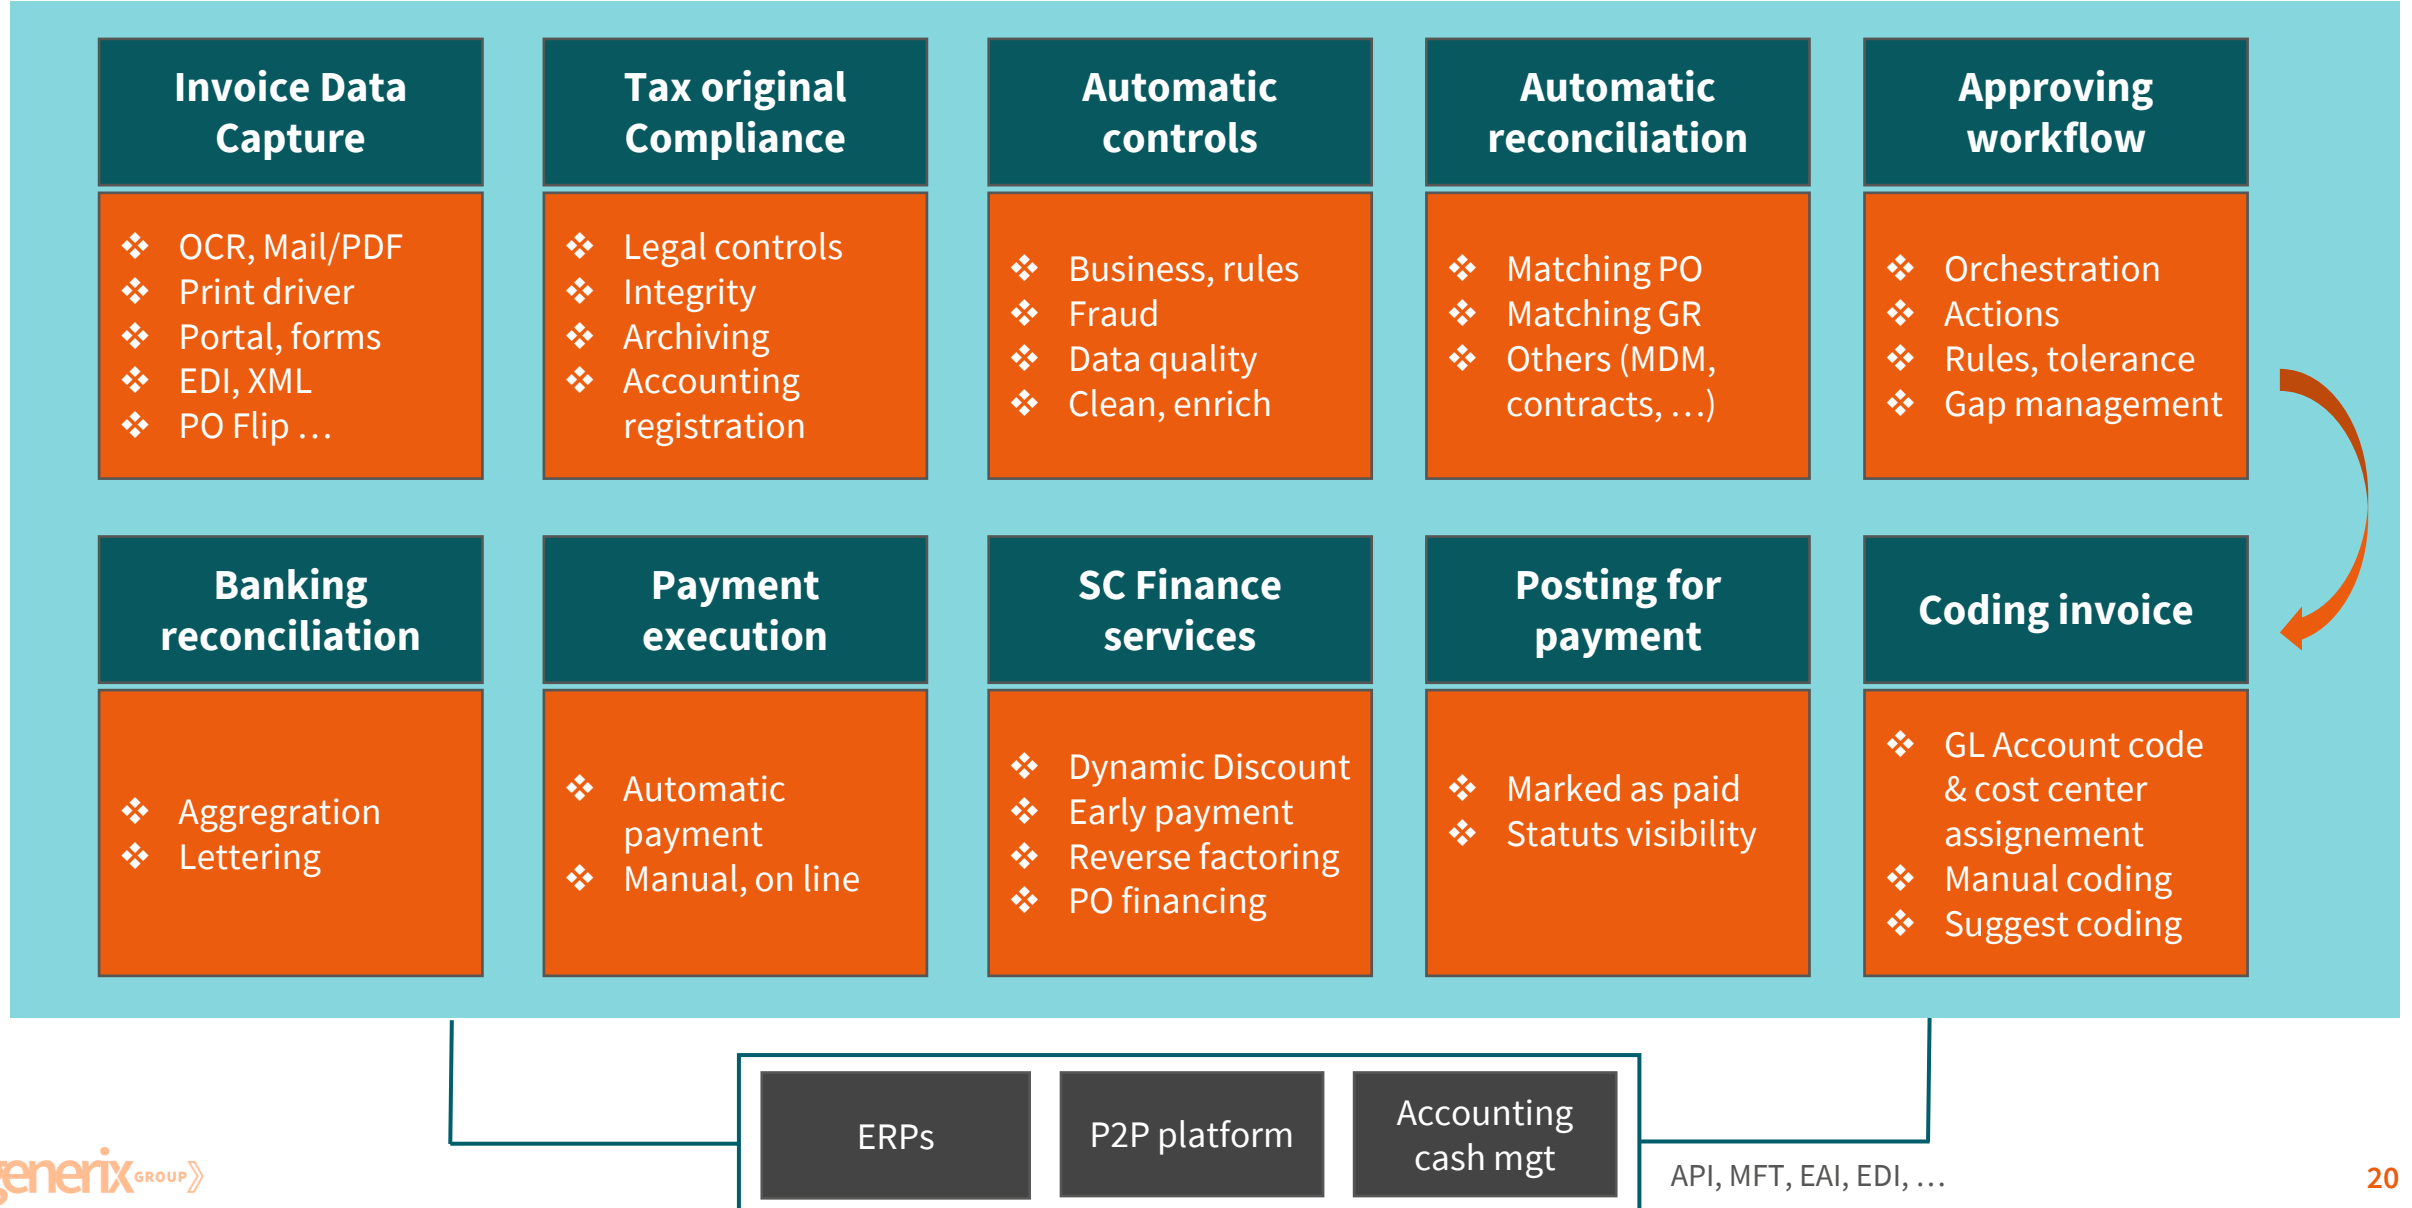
Invoice Data Capture

❖ OCR, Mail/PDF
❖ Print driver
❖ Portal, forms
❖ EDI, XML
❖ PO Flip …

Tax original Compliance

❖ Legal controls
❖ Integrity
❖ Archiving
❖ Accounting registration

Automatic controls

❖ Business, rules
❖ Fraud
❖ Data quality
❖ Clean, enrich

Automatic reconciliation

❖ Matching PO
❖ Matching GR
❖ Others (MDM, contracts, …)

Approving workflow

❖ Orchestration
❖ Actions
❖ Rules, tolerance
❖ Gap management

Banking reconciliation

❖ Aggregation
❖ Lettering

Payment execution

❖ Automatic payment
❖ Manual, on line

SC Finance services

❖ Dynamic Discount
❖ Early payment
❖ Reverse factoring
❖ PO financing

Posting for payment

❖ Marked as paid
❖ Statuts visibility

Coding invoice

❖ GL Account code & cost center assignement
❖ Manual coding
❖ Suggest coding

ERPs

P2P platform

Accounting cash mgt

API, MFT, EAI, EDI, …

enerix GROUP

20